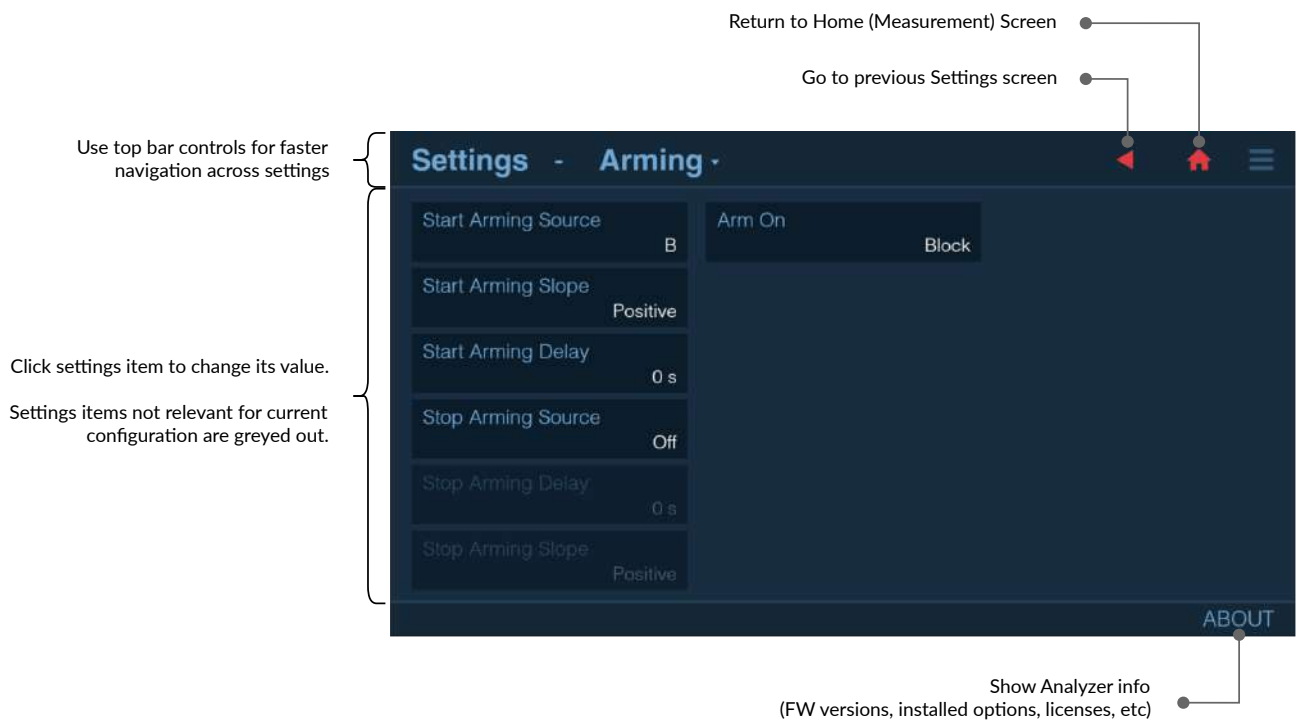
Return to Home (Measurement) Screen

Go to previous Settings screen

Use top bar controls for faster navigation across settings

Settings - Arming

Start Arming Source
B

Start Arming Slope
Positive

Start Arming Delay
0 s

Stop Arming Source
Off

Stop Arming Delay
0 s

Stop Arming Slope
Positive

Arm On
Block

ABOUT

Click settings item to change its value.

Settings items not relevant for current configuration are greyed out.

Show Analyzer info
(FW versions, installed options, licenses, etc)